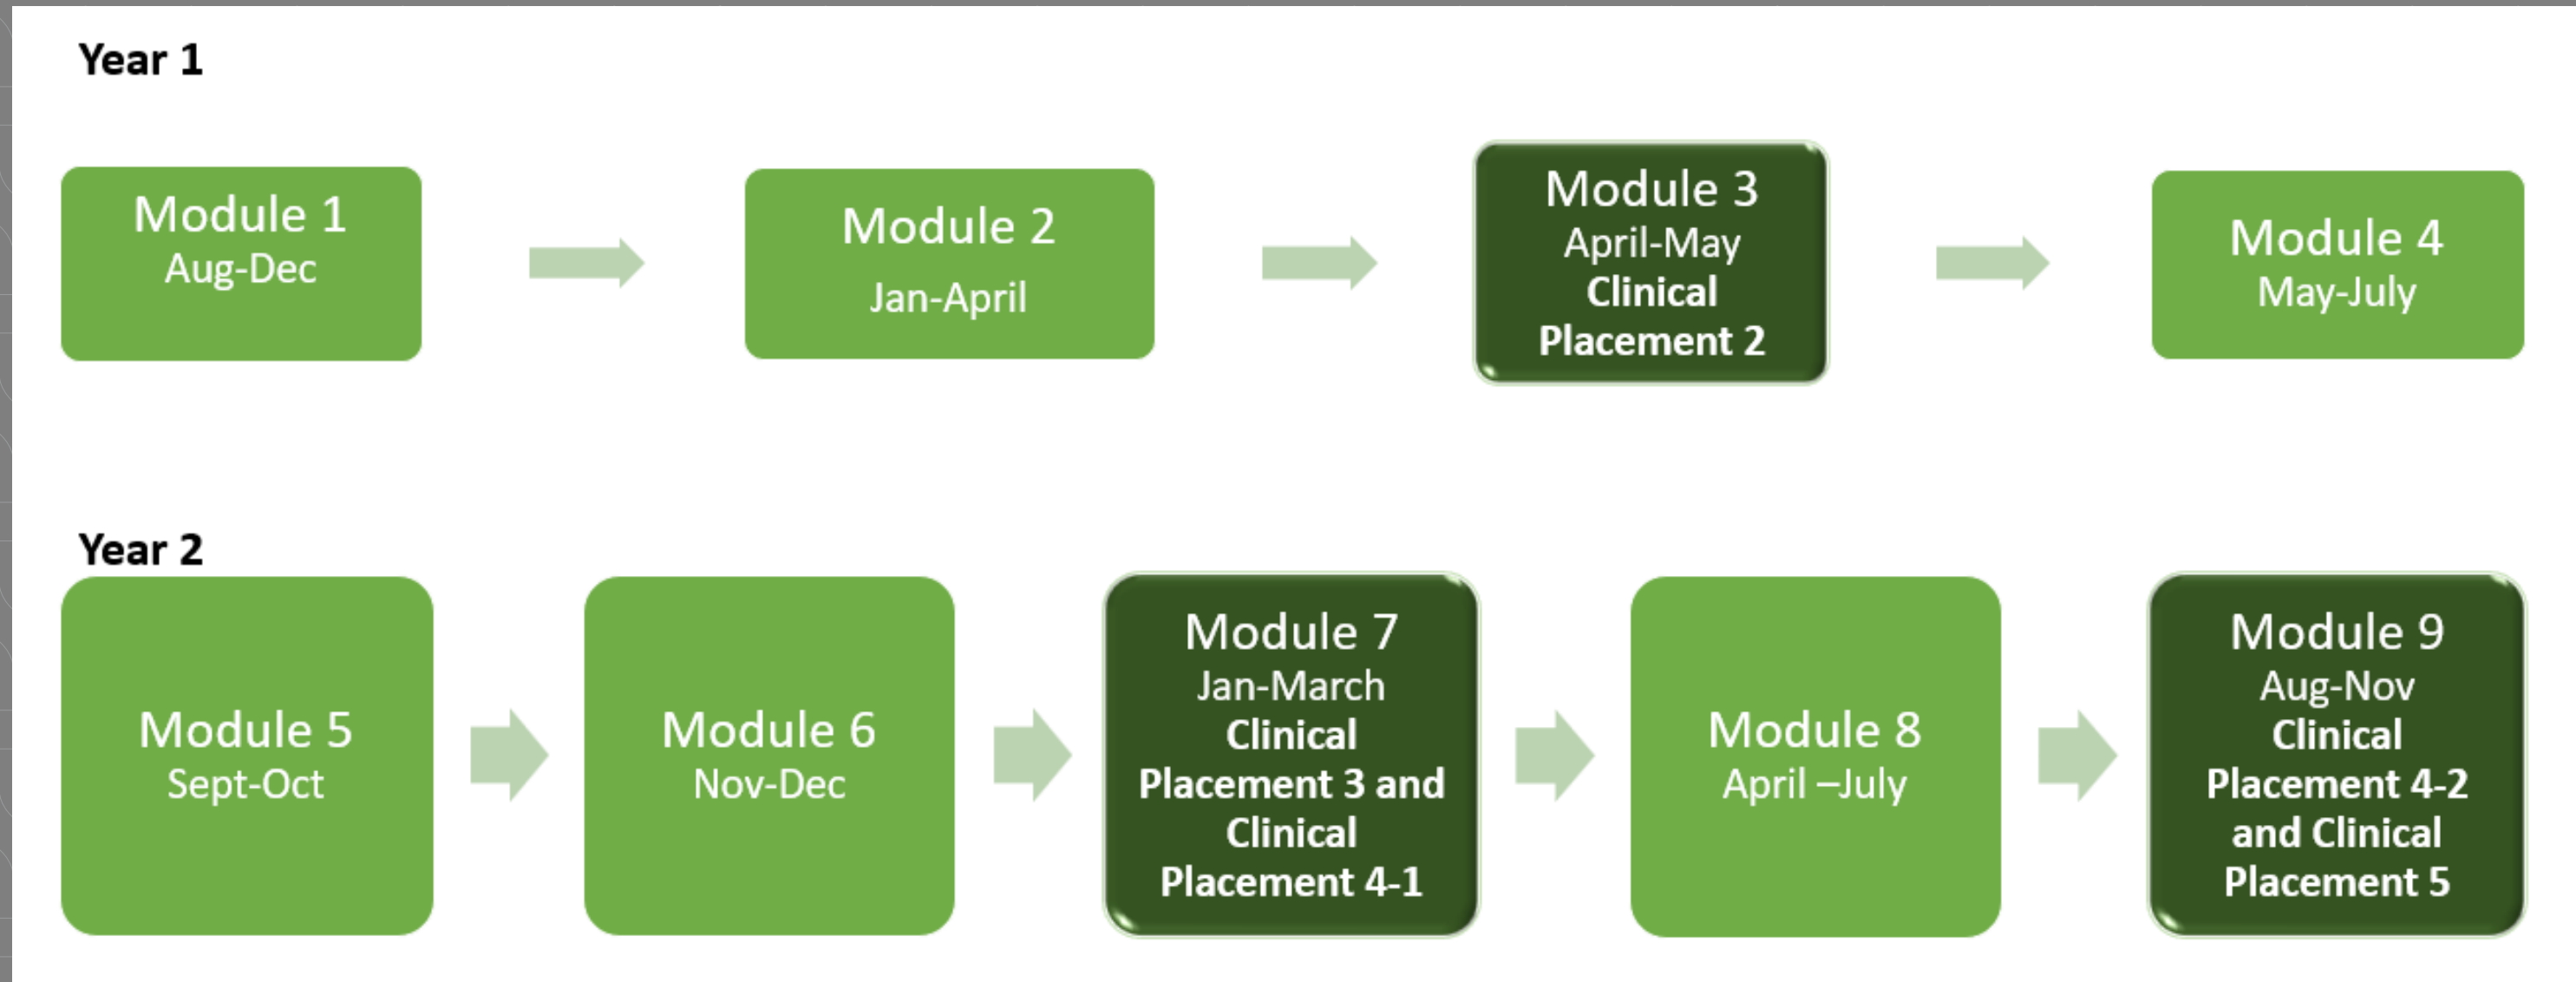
Year 1

Module 1
Aug-Dec

Module 2
Jan-April

Module 3
April-May
Clinical Placement 2

Module 4
May-July

Year 2

Module 5
Sept-Oct

Module 6
Nov-Dec

Module 7
Jan-March
Clinical Placement 3 and Clinical Placement 4-1

Module 8
April –July

Module 9
Aug-Nov
Clinical Placement 4-2 and Clinical Placement 5